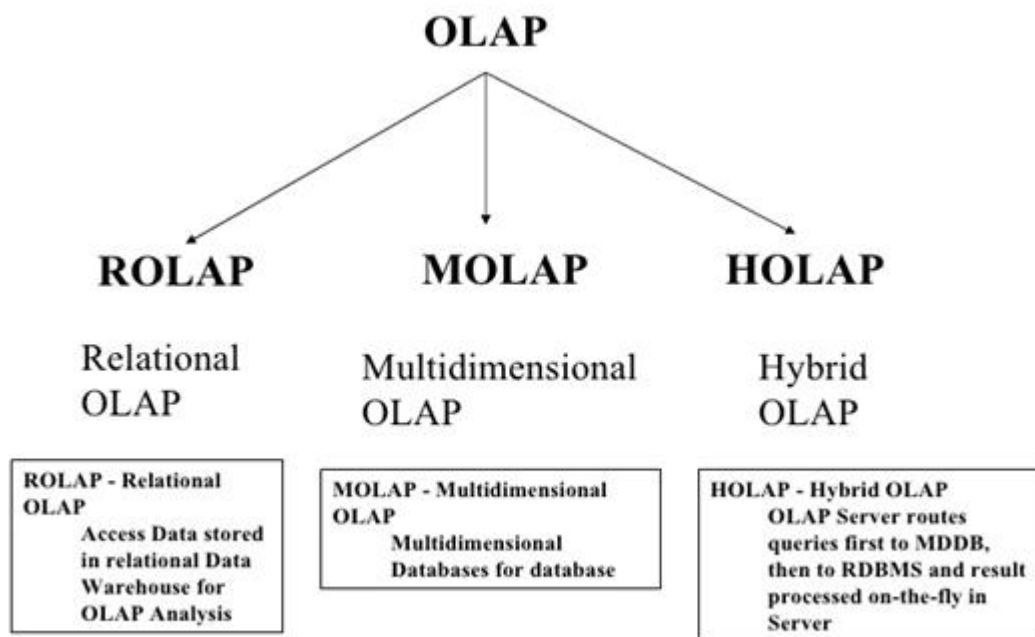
OLAP

ROLAP

MOLAP

HOLAP

Relational OLAP

Multidimensional OLAP

Hybrid OLAP

ROLAP - Relational OLAP
Access Data stored in relational Data Warehouse for OLAP Analysis

MOLAP - Multidimensional OLAP
Multidimensional Databases for database

HOLAP - Hybrid OLAP
OLAP Server routes queries first to MDDB, then to RDBMS and result processed on-the-fly in Server